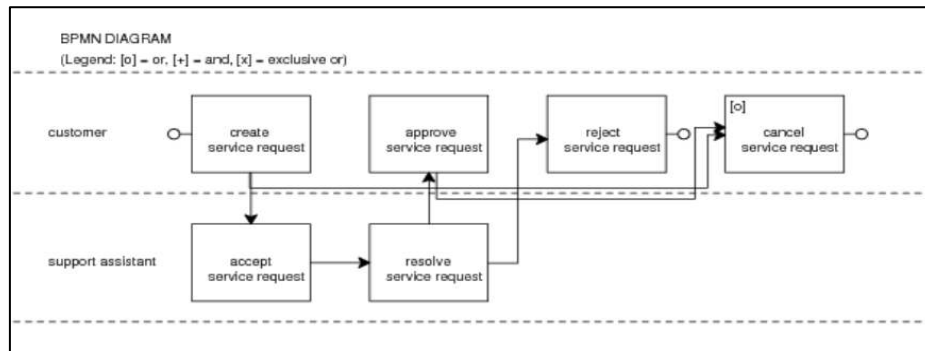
BPMN DIAGRAM

(Legend: [o] = or, [+] = and, [x] = exclusive or)

customer

create service request

approve service request

reject service request

[o]

cancel service request

support assistant

accept service request

resolve service request